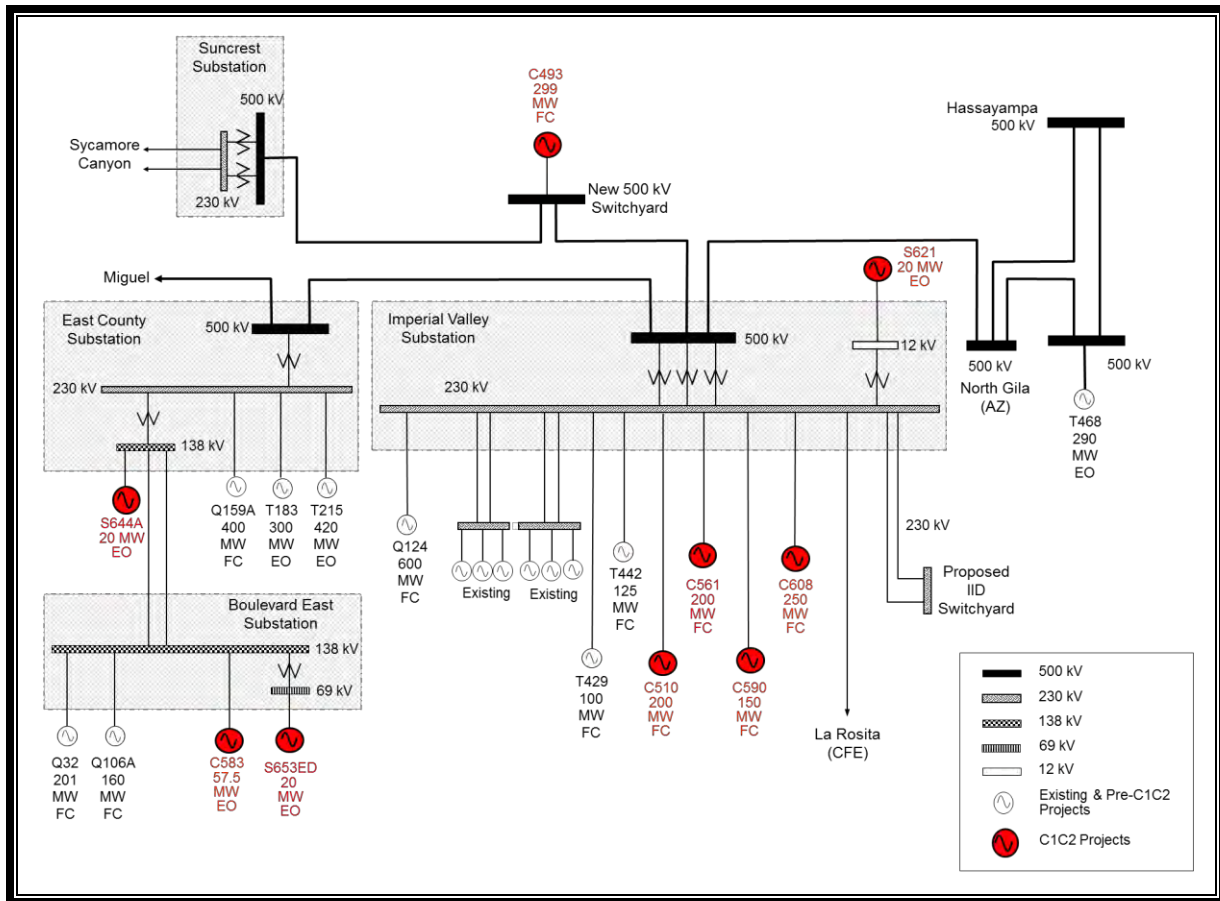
Suncrest Substation

500 kV

Sycamore Canyon

230 kV

C493
299
MW
FC

New 500 kV Switchyard

Hassayampa
500 kV

S621
20 MW
EO

Miguel

East County Substation

500 kV

230 kV

138 kV

S644A
20 MW
EO

Q159A
400
MW
FC

T183
300
MW
EO

T215
420
MW
EO

Imperial Valley Substation

500 kV

12 kV

230 kV

500 kV
North Gila
(AZ)

500 kV

T468
290
MW
EO

Q124
600
MW
FC

Existing

Existing

T442
125
MW
FC

C561
200
MW
FC

C608
250
MW
FC

230 kV

Proposed IID Switchyard

Boulevard East Substation

138 kV

69 kV

T429
100
MW
FC

C510
200
MW
FC

C590
150
MW
FC

La Rosita
(CFE)

Q32
201
MW
FC

Q106A
160
MW
FC

C583
57.5
MW
EO

S653ED
20
MW
EO

500 kV
230 kV
138 kV
69 kV
12 kV
Existing & Pre-C1C2 Projects
C1C2 Projects